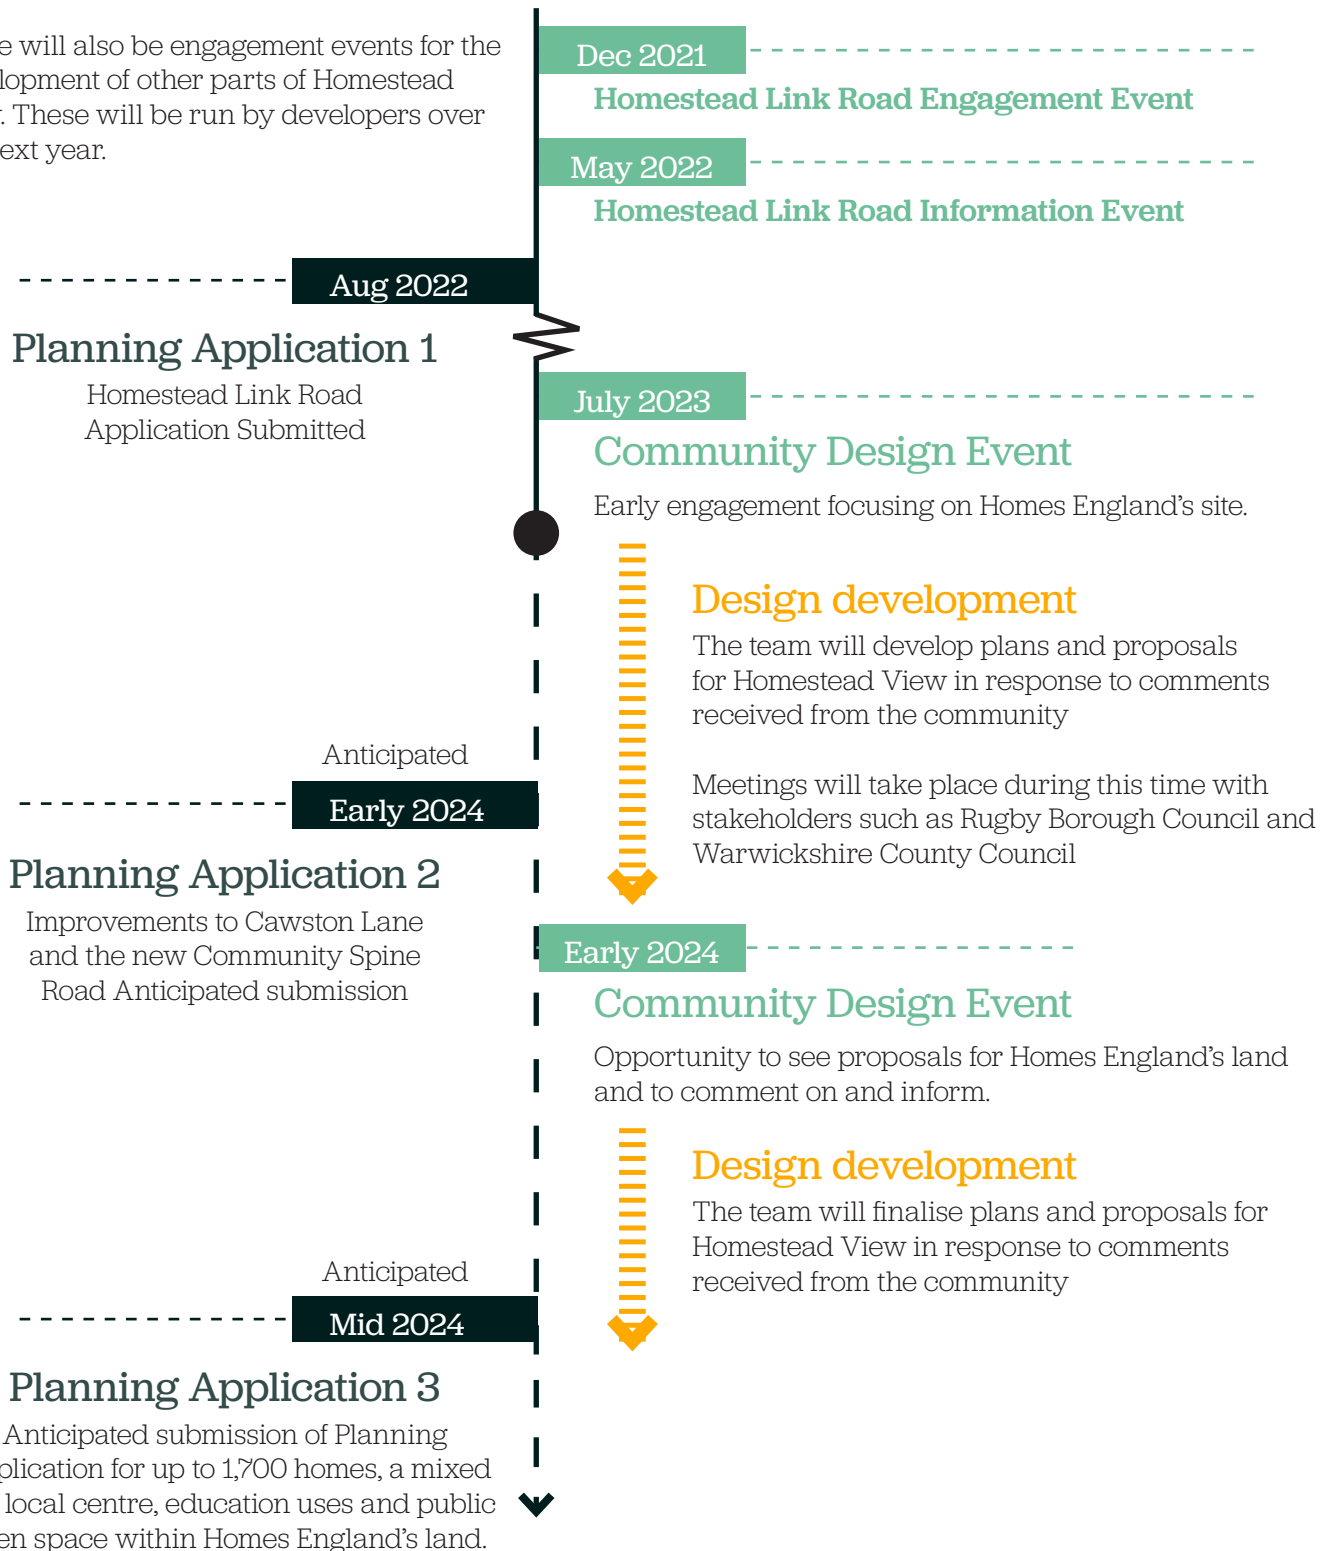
e will also be engagement events for the lopment of other parts of Homestead . These will be run by developers over ext year.

Dec 2021
Homestead Link Road Engagement Event

May 2022
Homestead Link Road Information Event

Aug 2022
Planning Application 1
Homestead Link Road Application Submitted

July 2023
Community Design Event
Early engagement focusing on Homes England's site.

Design development
The team will develop plans and proposals for Homestead View in response to comments received from the community

Meetings will take place during this time with stakeholders such as Rugby Borough Council and Warwickshire County Council

Anticipated
Early 2024
Planning Application 2
Improvements to Cawston Lane and the new Community Spine Road Anticipated submission

Early 2024
Community Design Event
Opportunity to see proposals for Homes England's land and to comment on and inform.

Design development
The team will finalise plans and proposals for Homestead View in response to comments received from the community

Anticipated
Mid 2024
Planning Application 3
Anticipated submission of Planning plication for up to 1,700 homes, a mixed local centre, education uses and public en space within Homes England's land.